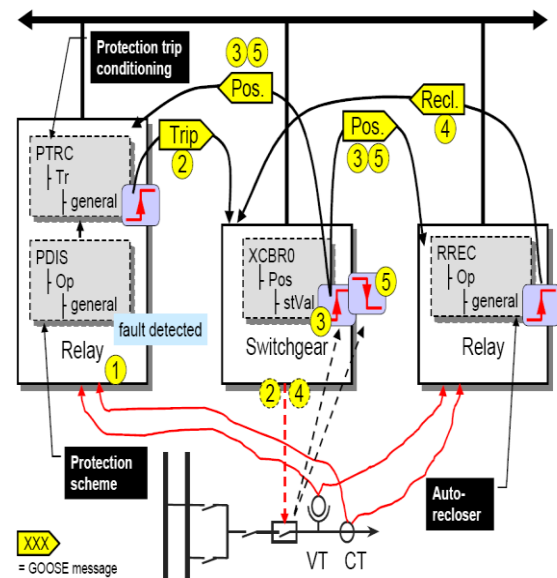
Protection trip conditioning

3 5

Pos.

Recl.

4

Trip

2

Pos.

3 5

PTRC
Tr
general

PDIS
Op
general

fault detected

Relay

1

XCBR0
Pos
stVal

3

5

Switchgear

2 4

RREC
Op
general

Relay

Protection scheme

Auto-recloser

XXX
= GOOSE message

VT CT